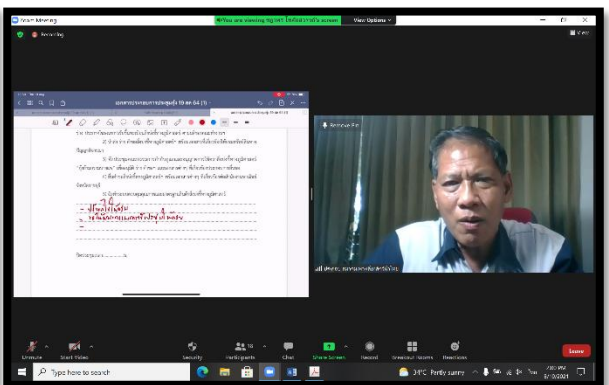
Zoom Meeting

You are viewing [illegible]'s screen

View Options

Recording

View

Remove Pin

Unmute

Start Video

Security

Participants 16

Chat

Share Screen

Record

Breakout Rooms

Reactions

Leave

Type here to search

34°C Partly sunny